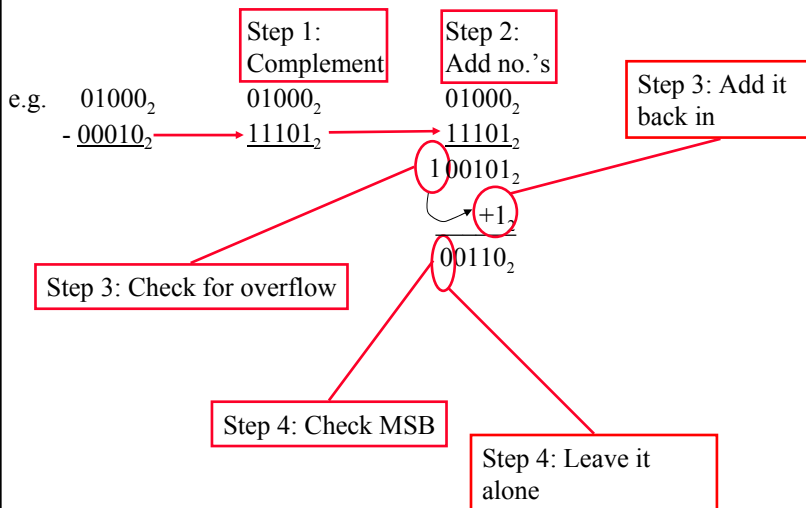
Step 1: Complement

Step 2: Add no.'s

Step 3: Add it back in

e.g. $01000_2$ $01000_2$ $01000_2$

$- \underline{00010_2}$ $\underline{11101_2}$ $\underline{11101_2}$

$100101_2$

$+1_2$

$00110_2$

Step 3: Check for overflow

Step 4: Check MSB

Step 4: Leave it alone